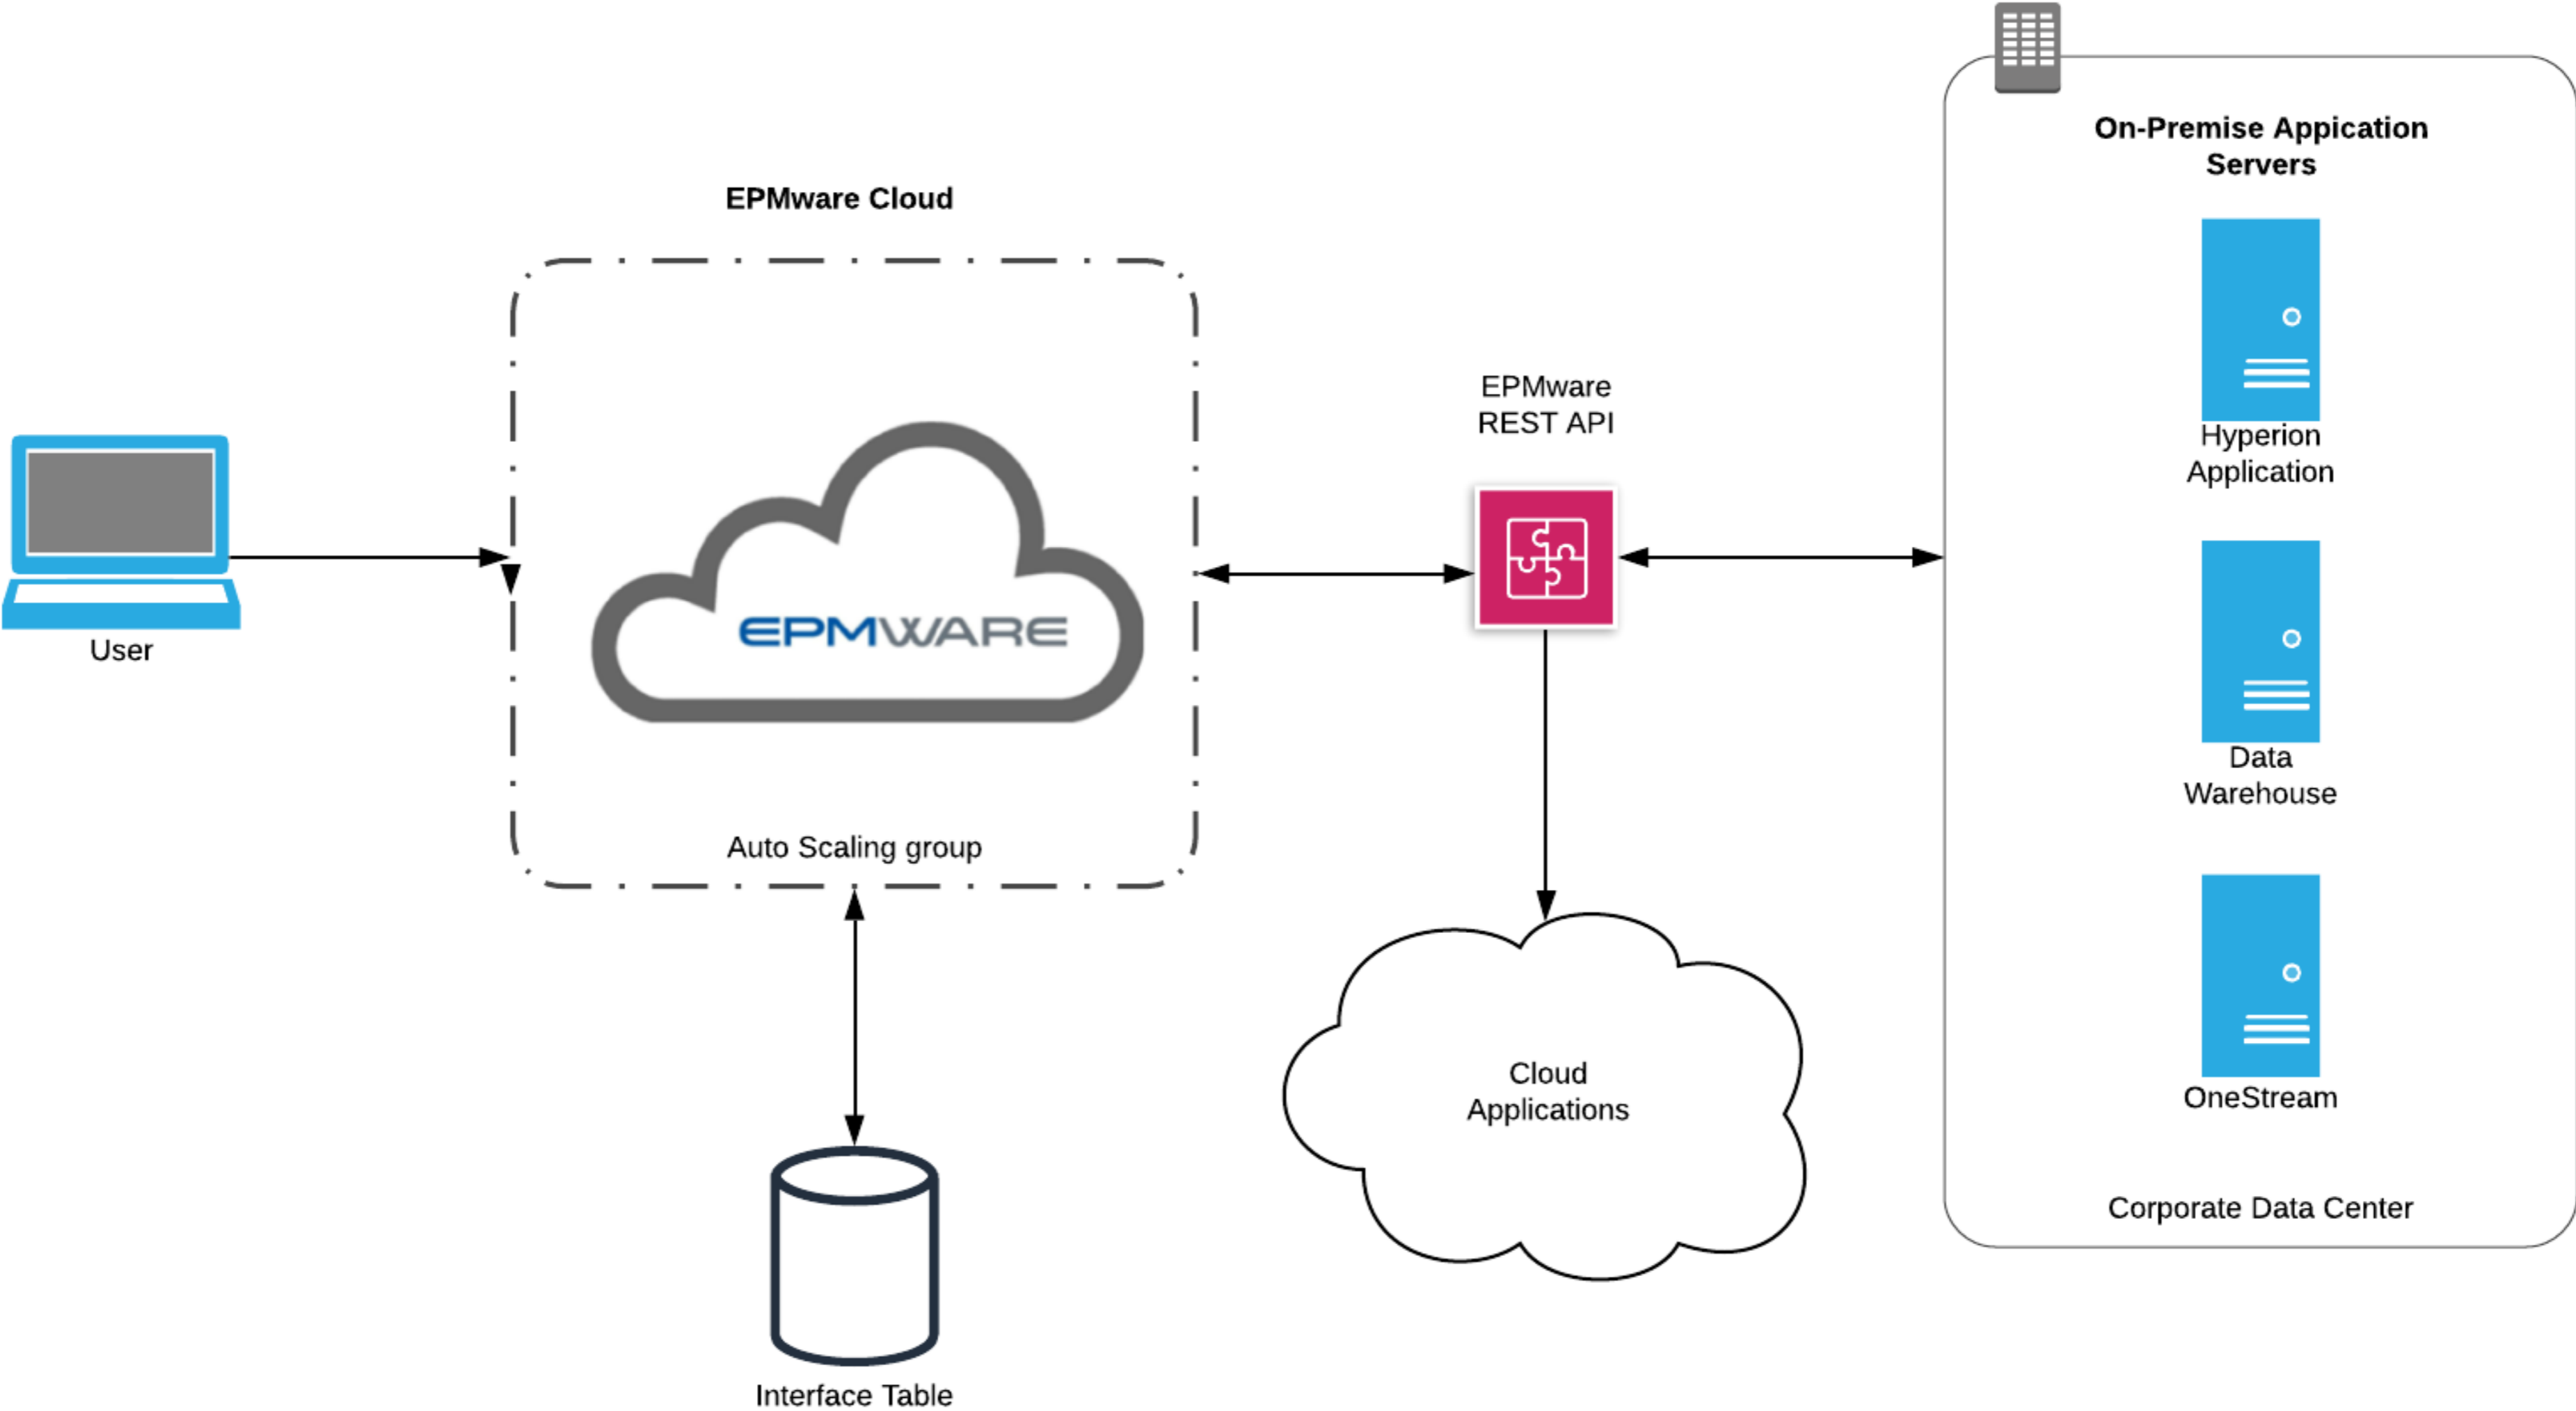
EPMware Cloud

User

EPMWARE

Auto Scaling group

Interface Table

EPMware REST API

Cloud Applications

On-Premise Appication Servers

Hyperion Application

Data Warehouse

OneStream

Corporate Data Center